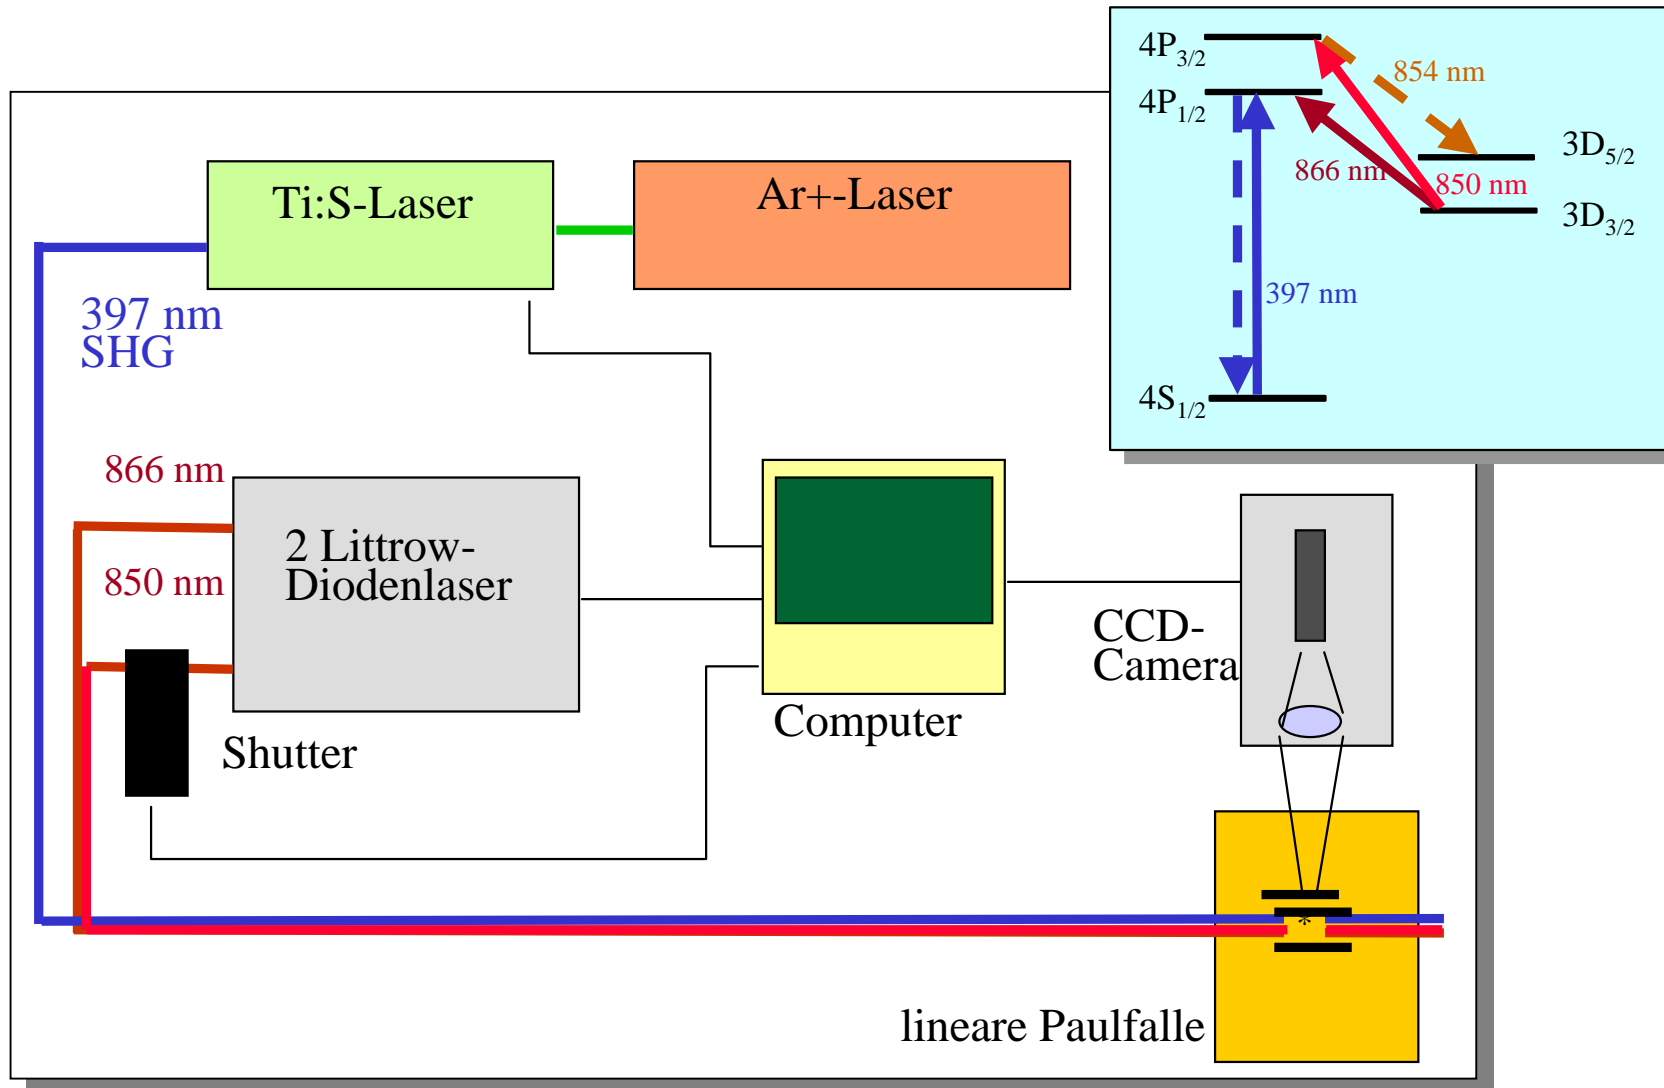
$4P_{3/2}$

854 nm

$4P_{1/2}$

$3D_{5/2}$

866 nm

850 nm

$3D_{3/2}$

397 nm

$4S_{1/2}$

Ti:S-Laser

Ar+-Laser

397 nm
SHG

866 nm

2 Littrow-
Diodenlaser

850 nm

Computer

CCD-
Camera

Shutter

lineare Paulfalle